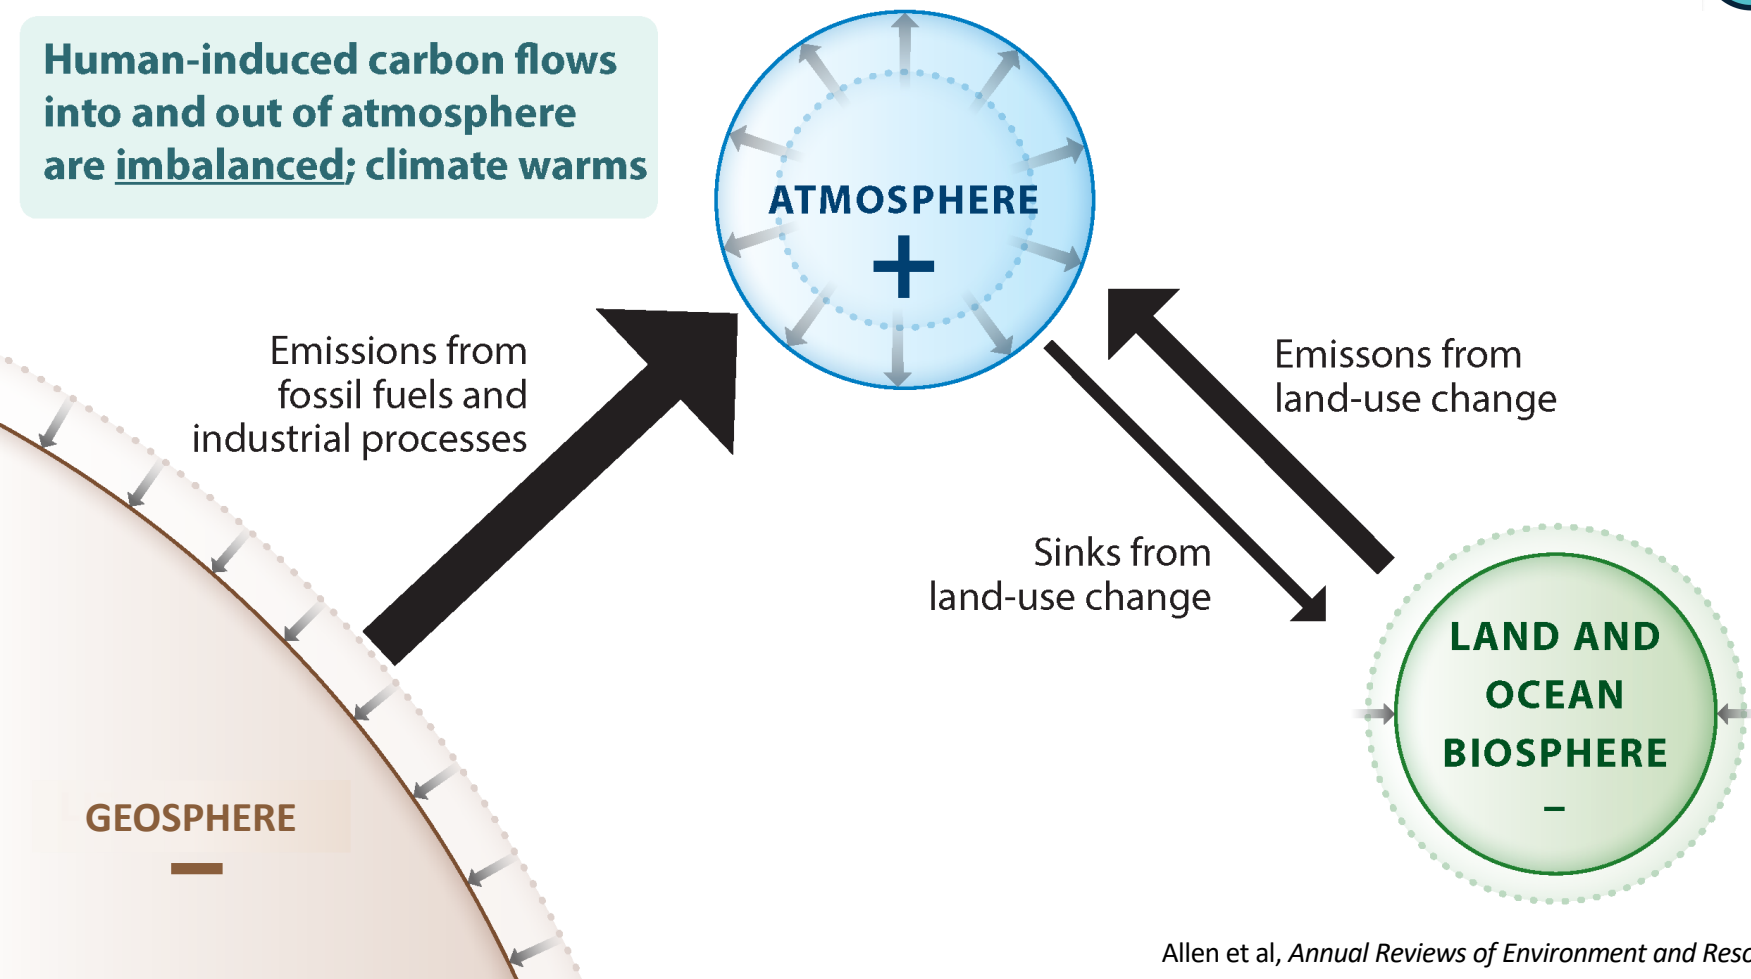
Human-induced carbon flows into and out of atmosphere are imbalanced; climate warms

ATMOSPHERE
+

Emissions from fossil fuels and industrial processes

Emissons from land-use change

Sinks from land-use change

LAND AND OCEAN BIOSPHERE
–

GEOSPHERE
–

Allen et al, *Annual Reviews of Environment and Reso*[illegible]